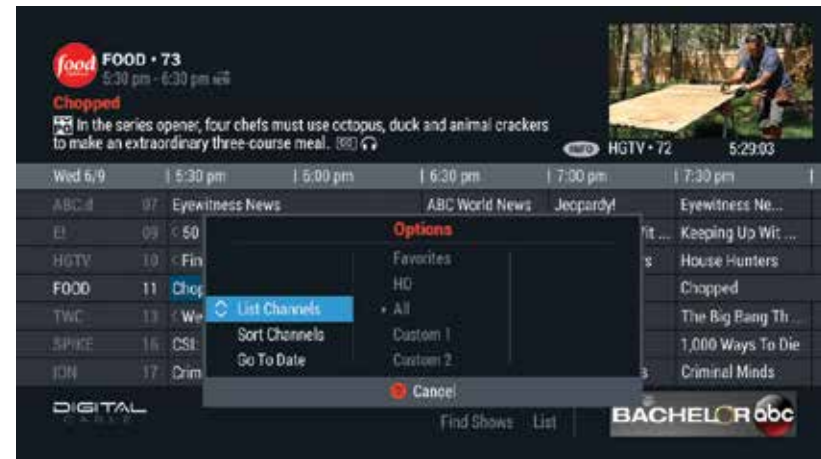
food FOOD • 73
5:30 pm - 6:30 pm

Chopped
In the series opener, four chefs must use octopus, duck and animal crackers to make an extraordinary three-course meal.

INFO HGTV • 72 5:29:03

| Wed 6/9 | | 5:30 pm | 6:00 pm | 6:30 pm | 7:00 pm | 7:30 pm |
|---|---|---|---|---|---|---|
| ABC:d | 07 | Eyewitness News | | ABC World News | Jeopardy! | Eyewitness Ne... |
| E! | 09 | 50 | | | Wit ... | Keeping Up Wit ... |
| HGTV | 10 | Fin | | | s | House Hunters |
| FOOD | 11 | Chop | | | | Chopped |
| TWC | 13 | Wi | | | | The Big Bang Th ... |
| SPIKE | 16 | CSI: | | | | 1,000 Ways To Die |
| ION | 17 | Crim | | | s | Criminal Minds |

Options
List Channels
Sort Channels
Go To Date
Favorites
HD
All
Custom 1
Custom 2
Cancel

DIGITAL CABLE
Find Shows List
BACHELOR abc